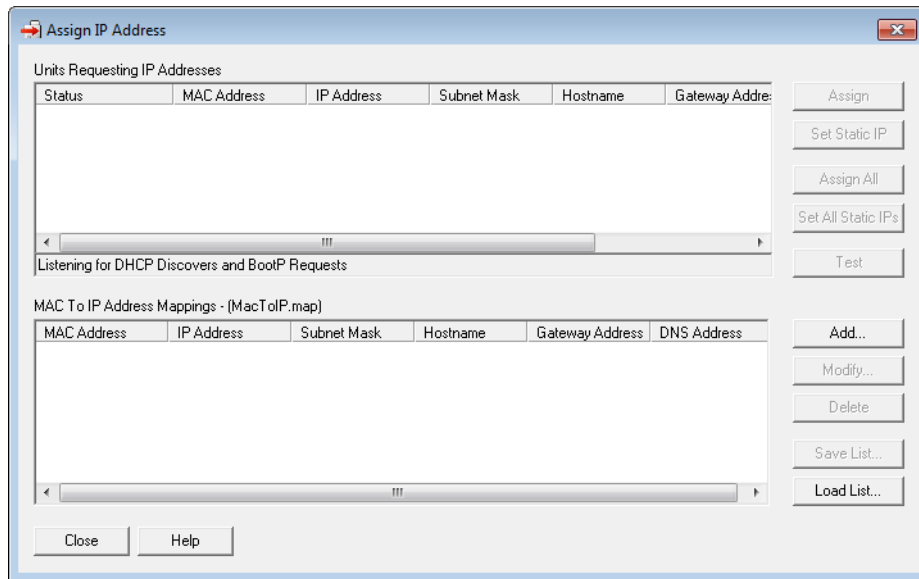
Assign IP Address

Units Requesting IP Addresses

| Status | MAC Address | IP Address | Subnet Mask | Hostname | Gateway Addres |
|---|---|---|---|---|---|

Listening for DHCP Discovers and BootP Requests

Assign
Set Static IP
Assign All
Set All Static IPs
Test

MAC To IP Address Mappings - (MacToIP.map)

| MAC Address | IP Address | Subnet Mask | Hostname | Gateway Address | DNS Address |
|---|---|---|---|---|---|

Add...
Modify...
Delete
Save List...
Load List...

Close
Help